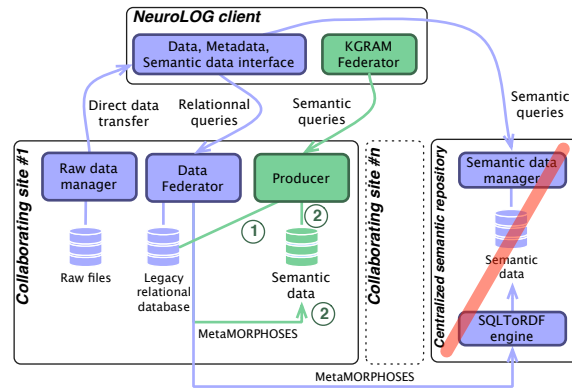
NeuroLOG client

Data, Metadata, Semantic data interface

KGRAM Federator

Direct data transfer

Relationnal queries

Semantic queries

Semantic queries

Collaborating site #1

Raw data manager

Data Federator

Producer

1

2

Raw files

Legacy relational database

Semantic data

MetaMORPHOSES

2

Collaborating site #n

Centralized semantic repository

Semantic data manager

Semantic data

SQLToRDF engine

MetaMORPHOSES